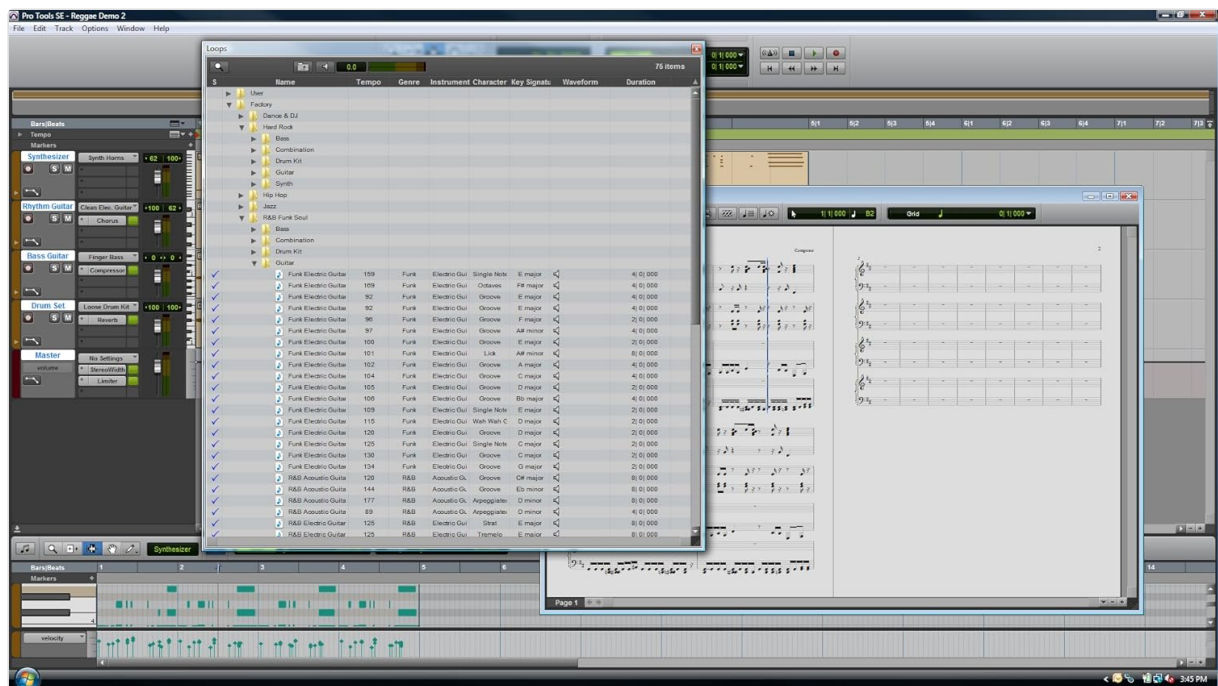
Pro Tools SE - Reggae Demo 2
File Edit Track Options Window Help

Loops
0.0
76 items

| S | Name | Tempo | Genre | Instrument | Character | Key Signatu | Waveform | Duration |
|---|---|---|---|---|---|---|---|---|
| | User | | | | | | | |
| | Factory | | | | | | | |
| | Dance & DJ | | | | | | | |
| | Hard Rock | | | | | | | |
| | Bass | | | | | | | |
| | Combination | | | | | | | |
| | Drum Kit | | | | | | | |
| | Guitar | | | | | | | |
| | Synth | | | | | | | |
| | Hip Hop | | | | | | | |
| | Jazz | | | | | | | |
| | R&B Funk Soul | | | | | | | |
| | Bass | | | | | | | |
| | Combination | | | | | | | |
| | Drum Kit | | | | | | | |
| | Guitar | | | | | | | |
| ✓ | Funk Electric Guitar | 159 | Funk | Electric Gui | Single Note | E major | | 4\| 0\| 000 |
| ✓ | Funk Electric Guitar | 169 | Funk | Electric Gui | Octaves | F# major | | 4\| 0\| 000 |
| ✓ | Funk Electric Guitar | 92 | Funk | Electric Gui | Groove | E major | | 4\| 0\| 000 |
| ✓ | Funk Electric Guitar | 92 | Funk | Electric Gui | Groove | E major | | 4\| 0\| 000 |
| ✓ | Funk Electric Guitar | 96 | Funk | Electric Gui | Groove | F major | | 2\| 0\| 000 |
| ✓ | Funk Electric Guitar | 97 | Funk | Electric Gui | Groove | A# minor | | 4\| 0\| 000 |
| ✓ | Funk Electric Guitar | 100 | Funk | Electric Gui | Groove | E major | | 2\| 0\| 000 |
| ✓ | Funk Electric Guitar | 101 | Funk | Electric Gui | Lick | A# minor | | 8\| 0\| 000 |
| ✓ | Funk Electric Guitar | 102 | Funk | Electric Gui | Groove | A major | | 4\| 0\| 000 |
| ✓ | Funk Electric Guitar | 104 | Funk | Electric Gui | Groove | C major | | 4\| 0\| 000 |
| ✓ | Funk Electric Guitar | 105 | Funk | Electric Gui | Groove | D major | | 2\| 0\| 000 |
| ✓ | Funk Electric Guitar | 106 | Funk | Electric Gui | Groove | Bb major | | 4\| 0\| 000 |
| ✓ | Funk Electric Guitar | 109 | Funk | Electric Gui | Single Note | E major | | 8\| 0\| 000 |
| ✓ | Funk Electric Guitar | 115 | Funk | Electric Gui | Wah Wah C | D major | | 2\| 0\| 000 |
| ✓ | Funk Electric Guitar | 120 | Funk | Electric Gui | Groove | D major | | 2\| 0\| 000 |
| ✓ | Funk Electric Guitar | 125 | Funk | Electric Gui | Single Note | C major | | 2\| 0\| 000 |
| ✓ | Funk Electric Guitar | 130 | Funk | Electric Gui | Groove | C major | | 2\| 0\| 000 |
| ✓ | Funk Electric Guitar | 134 | Funk | Electric Gui | Groove | G major | | 2\| 0\| 000 |
| ✓ | R&B Acoustic Guita | 120 | R&B | Acoustic Gu | Groove | C# major | | 8\| 0\| 000 |
| ✓ | R&B Acoustic Guita | 144 | R&B | Acoustic Gu | Groove | Eb minor | | 8\| 0\| 000 |
| ✓ | R&B Acoustic Guita | 177 | R&B | Acoustic Gu | Arpeggiate | D minor | | 4\| 0\| 000 |
| ✓ | R&B Acoustic Guita | 89 | R&B | Acoustic Gu | Arpeggiate | D minor | | 4\| 0\| 000 |
| ✓ | R&B Electric Guita | 125 | R&B | Electric Gui | Strat | E major | | 8\| 0\| 000 |
| ✓ | R&B Electric Guita | 125 | R&B | Electric Gui | Tremelo | E major | | 8\| 0\| 000 |

Bars|Beats
Tempo
Markers
Synthesizer
Synth Horns
62 100
S M
Rhythm Guitar
Clean Elec. Guitar
100 62
Chorus
Bass Guitar
Finger Bass
0 0
Compressor
Drum Set
Loose Drum Kit
100 100
Reverb
Master
No Settings
volume
StereoWidth
Limiter

0| 1| 000
0| 1| 000
5|1 5|2 5|3 5|4 6|1 6|2 6|3 6|4 7|1 7|2 7|3

1| 1| 000 B2
Grid
0| 1| 000
Compose
2
Page 1

Synthesizer
Bars|Beats
Markers
1 2 3 4 5 6 14
velocity
3:45 PM